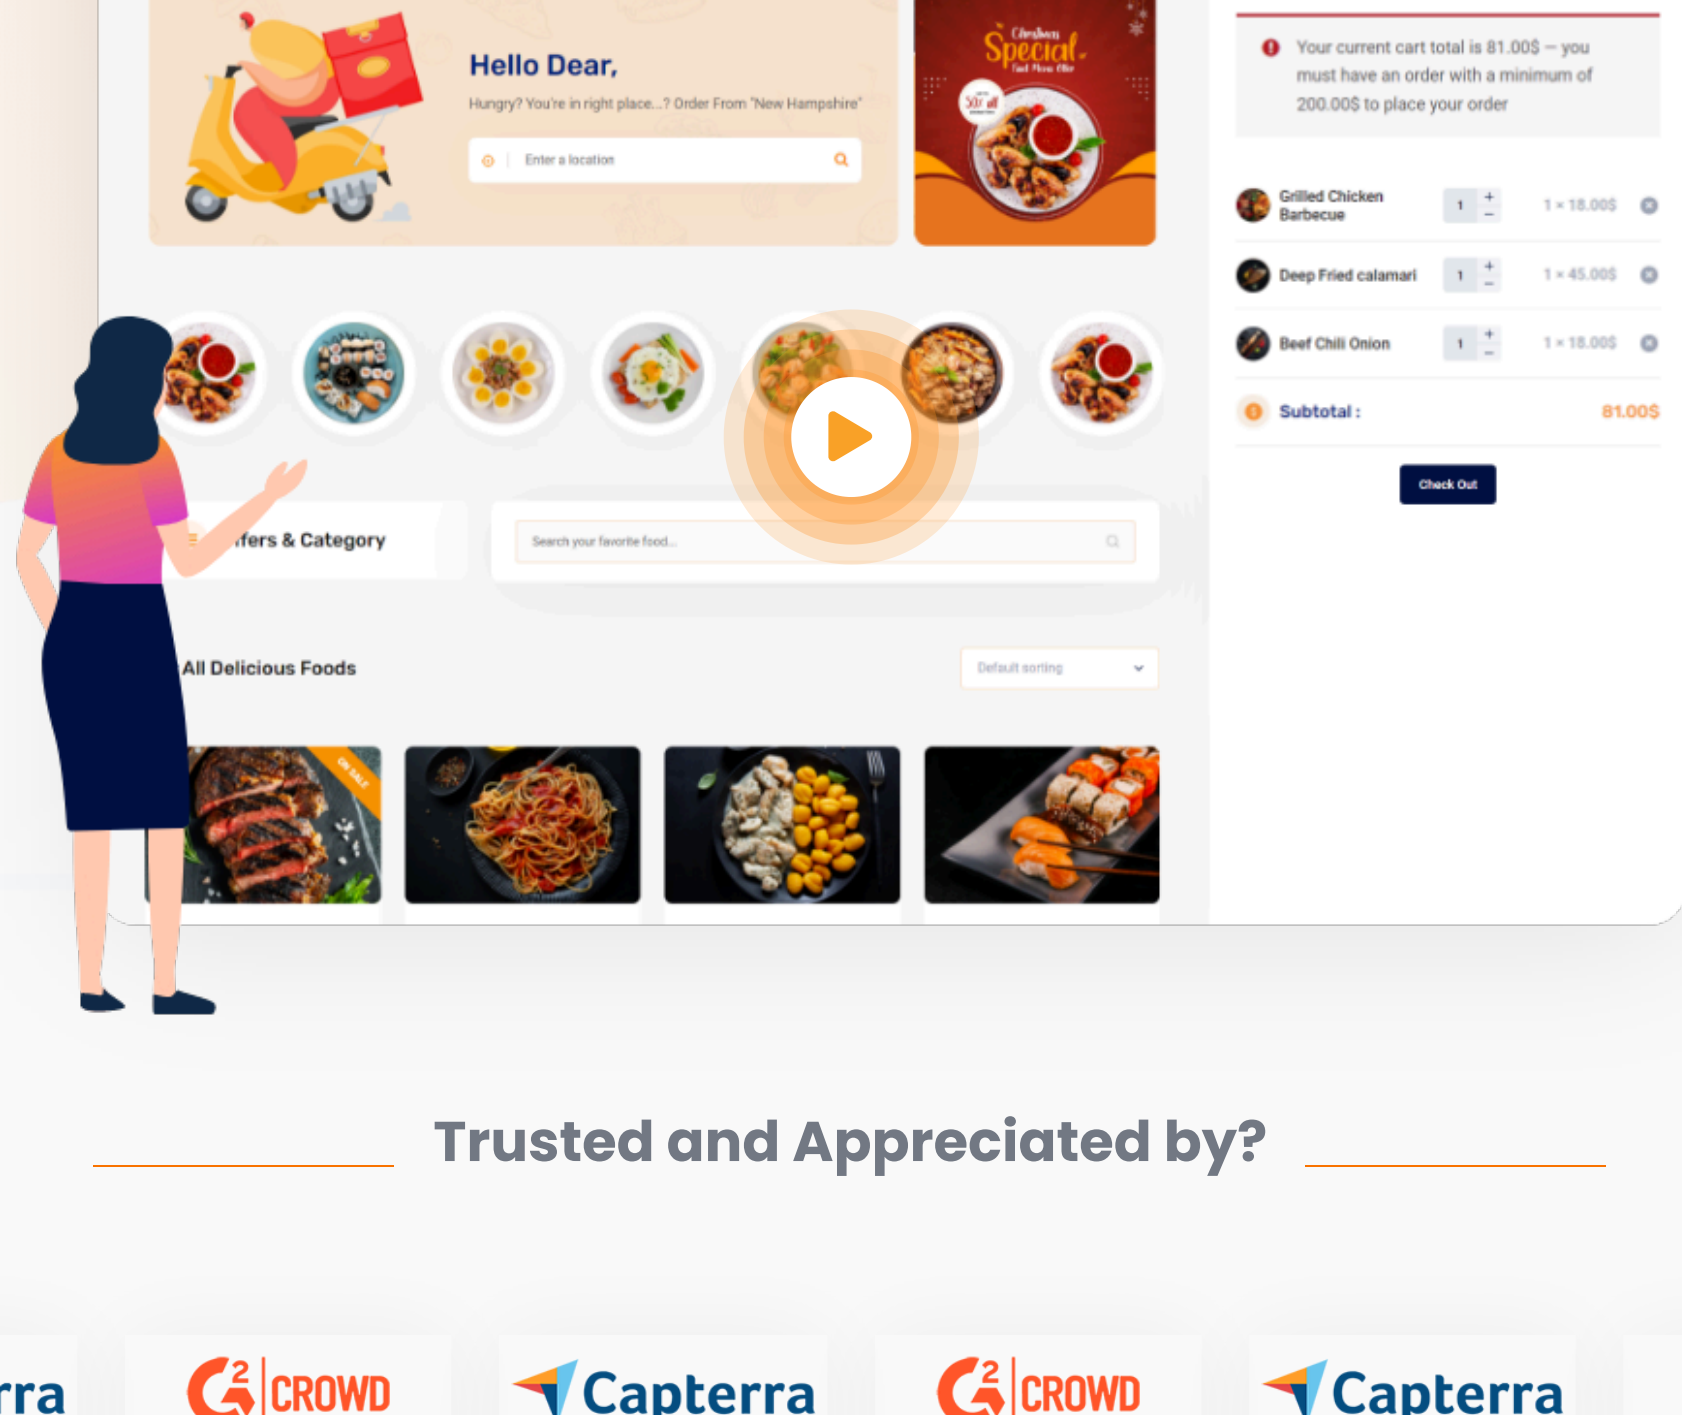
Hello Dear,

Hungry? You're in right place...? Order From "New Hampshire"

Enter a location

Christmas Special Find Menu Offer 50% off

Your current cart total is 81.00$ — you must have an order with a minimum of 200.00$ to place your order

| Grilled Chicken Barbecue | 1 | 1 × 18.00$ |
|---|---|---|
| Deep Fried calamari | 1 | 1 × 45.00$ |
| Beef Chili Onion | 1 | 1 × 18.00$ |

Subtotal : 81.00$

Check Out

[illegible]fers & Category

Search your favorite food...

All Delicious Foods

Default sorting

ON SALE

Trusted and Appreciated by?

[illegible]rra

G2 CROWD

Capterra

G2 CROWD

Capterra